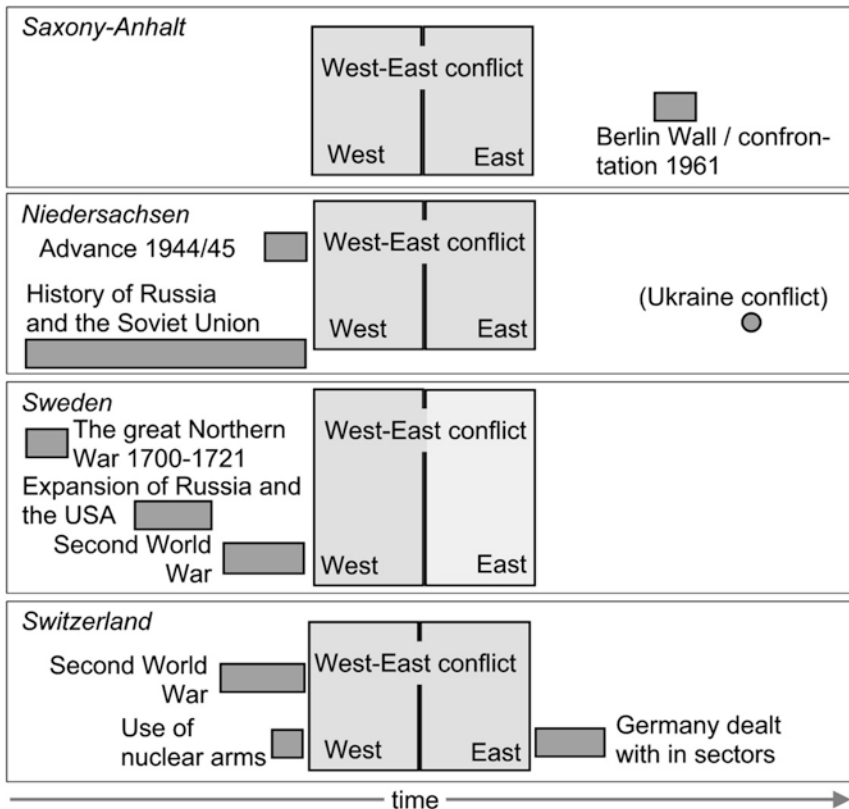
Saxony-Anhalt

West-East conflict

West East

Berlin Wall / confrontation 1961

Niedersachsen

Advance 1944/45

West-East conflict

History of Russia and the Soviet Union

West East

(Ukraine conflict)

Sweden

The great Northern War 1700-1721

West-East conflict

Expansion of Russia and the USA

Second World War

West East

Switzerland

Second World War

West-East conflict

Use of nuclear arms

West East

Germany dealt with in sectors

time